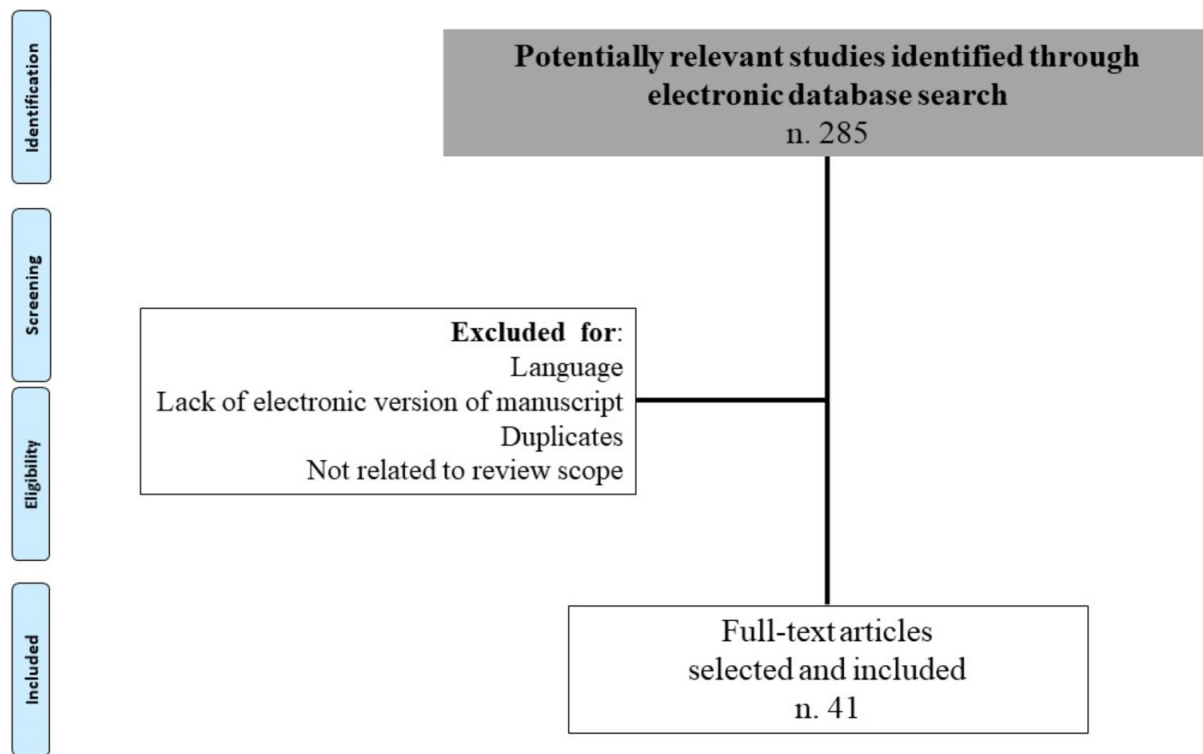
Identification

Screening

Eligibility

Included

Potentially relevant studies identified through electronic database search
n. 285

Excluded for:
Language
Lack of electronic version of manuscript
Duplicates
Not related to review scope

Full-text articles
selected and included
n. 41